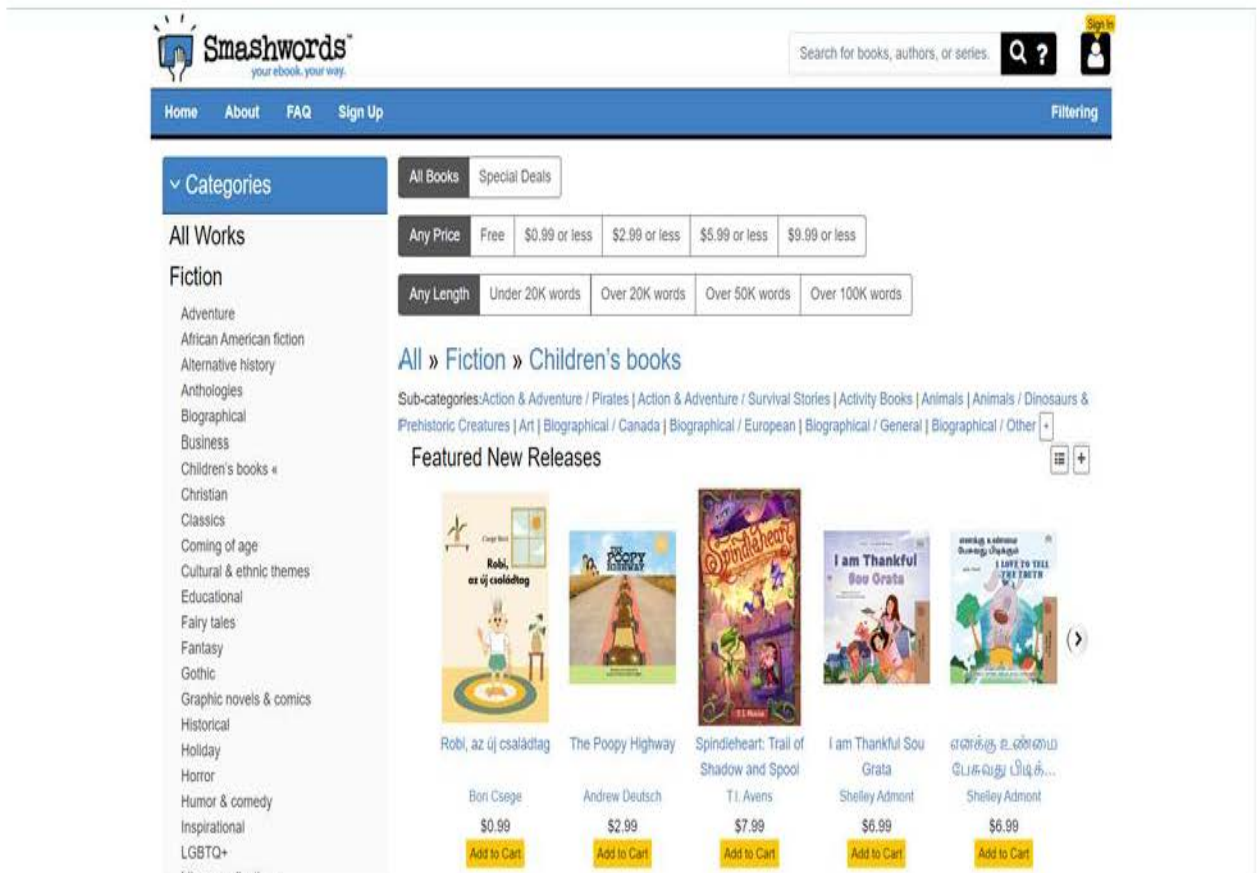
Smashwords™
your ebook. your way.

Search for books, authors, or series.

Sign In

Home About FAQ Sign Up

Filtering

˅ Categories

All Works

Fiction

Adventure
African American fiction
Alternative history
Anthologies
Biographical
Business
Children's books «
Christian
Classics
Coming of age
Cultural & ethnic themes
Educational
Fairy tales
Fantasy
Gothic
Graphic novels & comics
Historical
Holiday
Horror
Humor & comedy
Inspirational
LGBTQ+

All Books | Special Deals

Any Price | Free | $0.99 or less | $2.99 or less | $5.99 or less | $9.99 or less

Any Length | Under 20K words | Over 20K words | Over 50K words | Over 100K words

All » Fiction » Children's books

Sub-categories:Action & Adventure / Pirates | Action & Adventure / Survival Stories | Activity Books | Animals | Animals / Dinosaurs & Prehistoric Creatures | Art | Biographical / Canada | Biographical / European | Biographical / General | Biographical / Other +

Featured New Releases

Csege Bori
Robi, az új családtag

THE POOPY HIGHWAY

Spindleheart
T.I. Avens

I am Thankful
Sou Grata

எனக்கு உண்மை பேசுவது பிடிக்கும்
I LOVE TO TELL THE TRUTH

Robi, az új családtag
Bori Csege
$0.99
Add to Cart

The Poopy Highway
Andrew Deutsch
$2.99
Add to Cart

Spindleheart: Trail of Shadow and Spool
T.I. Avens
$7.99
Add to Cart

I am Thankful Sou Grata
Shelley Admont
$6.99
Add to Cart

எனக்கு உண்மை பேசுவது பிடிக்...
Shelley Admont
$6.99
Add to Cart